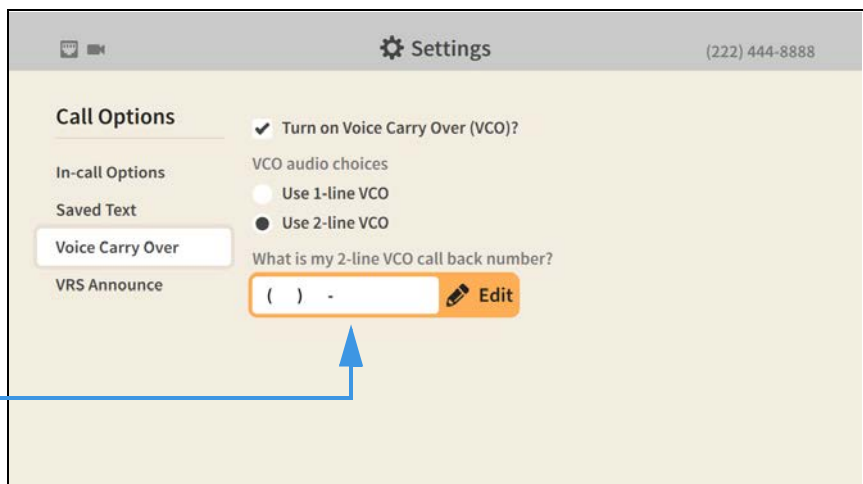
Settings

(222) 444-8888

Call Options

In-call Options

Saved Text

Voice Carry Over

VRS Announce

Turn on Voice Carry Over (VCO)?

VCO audio choices

Use 1-line VCO

Use 2-line VCO

What is my 2-line VCO call back number?

( ) -

Edit